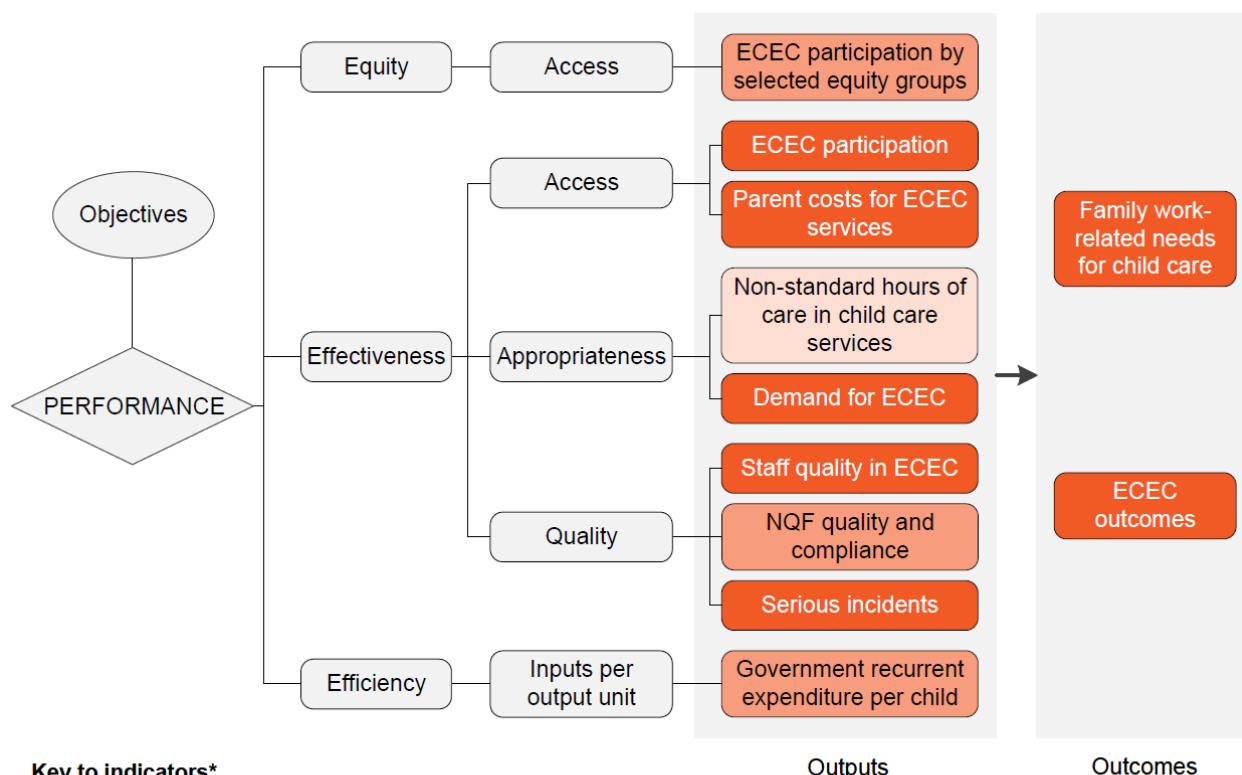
Objectives

PERFORMANCE

Equity

Access

ECEC participation by selected equity groups

Effectiveness

Access

ECEC participation

Parent costs for ECEC services

Appropriateness

Non-standard hours of care in child care services

Demand for ECEC

Quality

Staff quality in ECEC

NQF quality and compliance

Serious incidents

Efficiency

Inputs per output unit

Government recurrent expenditure per child

Family work-related needs for child care

ECEC outcomes

Outputs

Outcomes

Key to indicators*